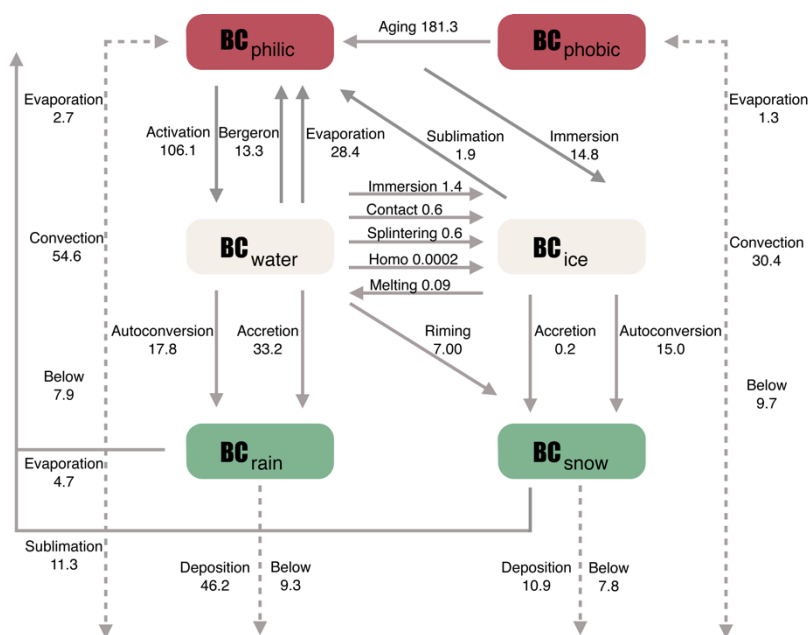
$BC_{philic}$

Aging 181.3

$BC_{phobic}$

Evaporation 2.7

Activation 106.1

Bergeron 13.3

Evaporation 28.4

Sublimation 1.9

Immersion 14.8

Evaporation 1.3

Immersion 1.4

Contact 0.6

Splintering 0.6

Homo 0.0002

Melting 0.09

Convection 54.6

$BC_{water}$

$BC_{ice}$

Convection 30.4

Autoconversion 17.8

Accretion 33.2

Riming 7.00

Accretion 0.2

Autoconversion 15.0

Below 7.9

Below 9.7

Evaporation 4.7

$BC_{rain}$

$BC_{snow}$

Sublimation 11.3

Deposition 46.2

Below 9.3

Deposition 10.9

Below 7.8